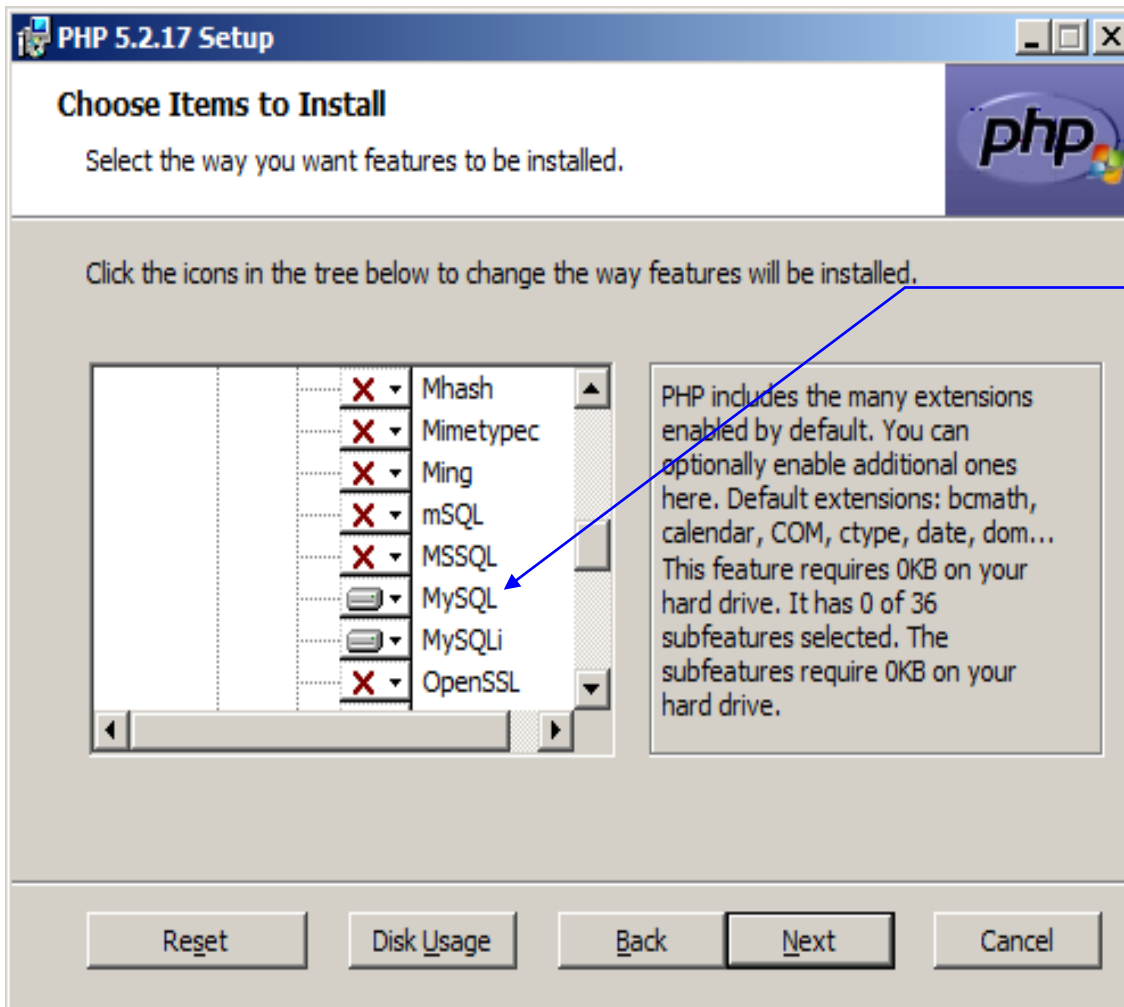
PHP 5.2.17 Setup

Choose Items to Install

Select the way you want features to be installed.

php

Click the icons in the tree below to change the way features will be installed.

Mhash
Mimetypec
Ming
mSQL
MSSQL
MySQL
MySQLi
OpenSSL

PHP includes the many extensions enabled by default. You can optionally enable additional ones here. Default extensions: bcmath, calendar, COM, ctype, date, dom... This feature requires 0KB on your hard drive. It has 0 of 36 subfeatures selected. The subfeatures require 0KB on your hard drive.

Reset | Disk Usage | Back | Next | Cancel